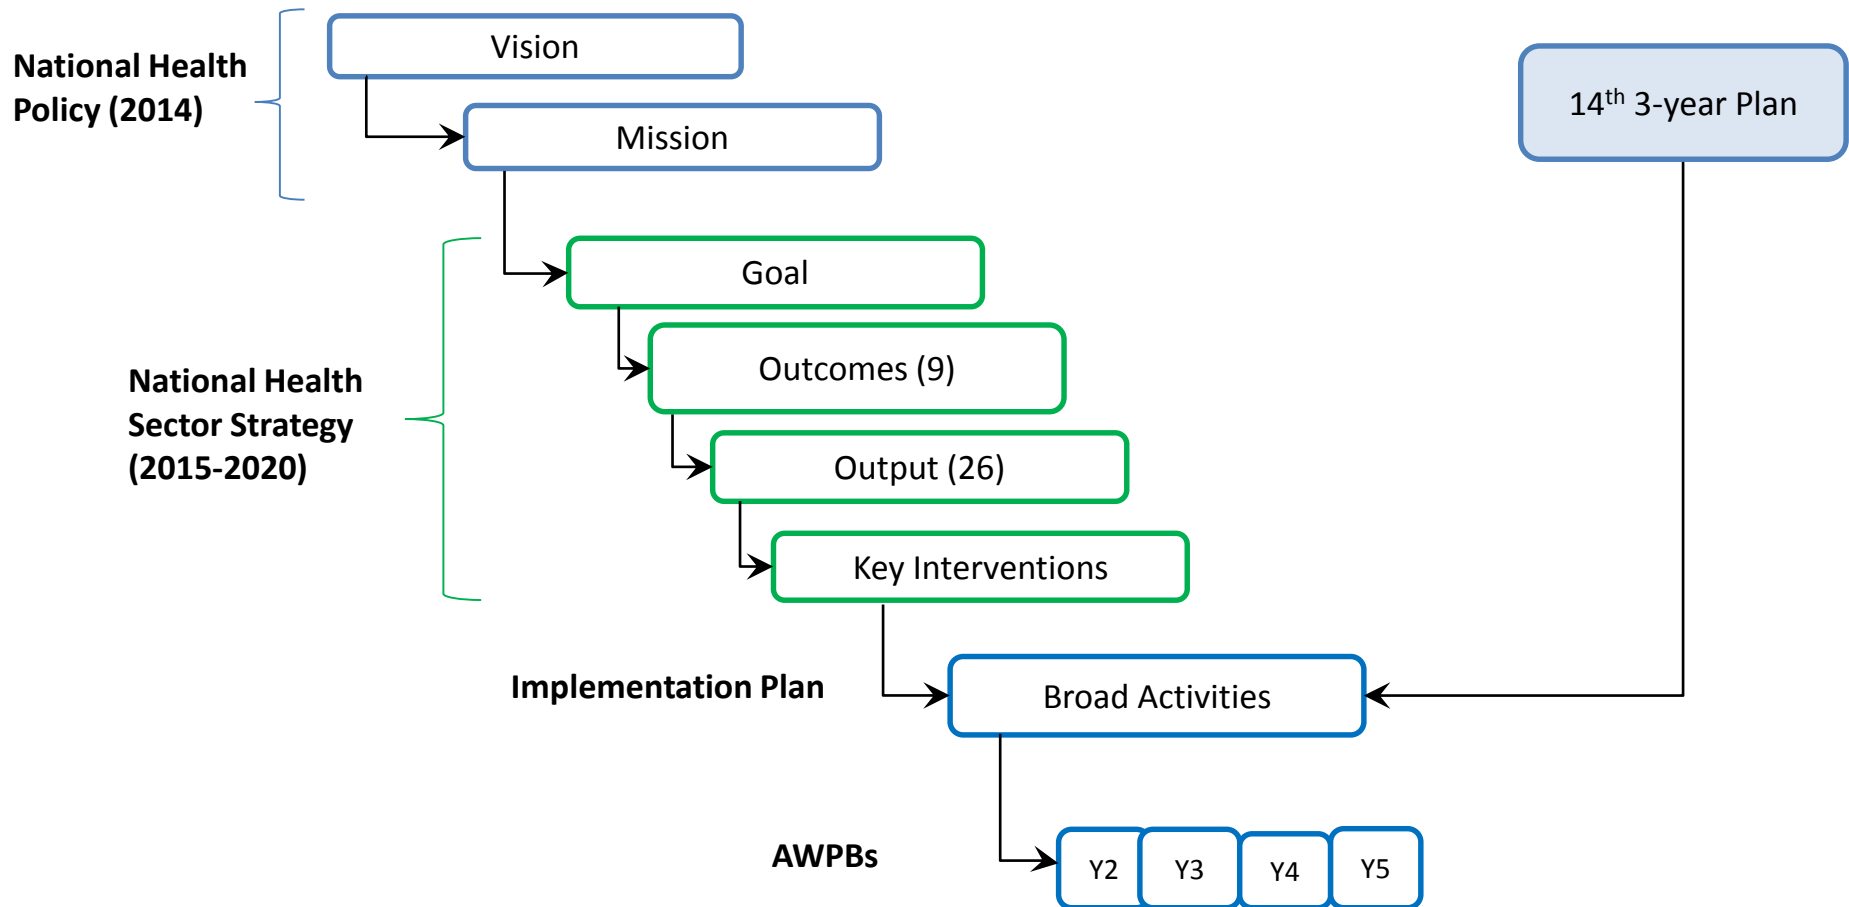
National Health Policy (2014)

Vision

Mission

$14^{th}$ 3-year Plan

Goal

Outcomes (9)

National Health Sector Strategy (2015-2020)

Output (26)

Key Interventions

Implementation Plan

Broad Activities

AWPBs

Y2

Y3

Y4

Y5